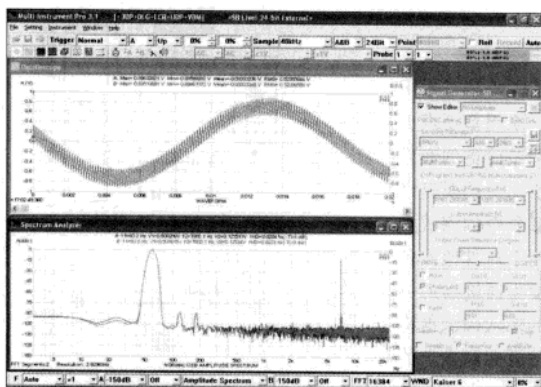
Multi-Instrument Pro 3.1 - [ -XBP-DLG-LCB-LSP-VDM] <50 Live: 24 Bit External>

File Setting Instrument Window Help

Trigger Normal A Up 0% 0% Sample 48kHz A&B 24Bit Point

Probe 1 1

Oscilloscope

Signal Generator-SG

Show Editor

Spectrum Analyzer

F Auto x1 A 150dB Off Amplitude Spectrum B 150dB Off FFT 16384 WND Kaiser 6 0%